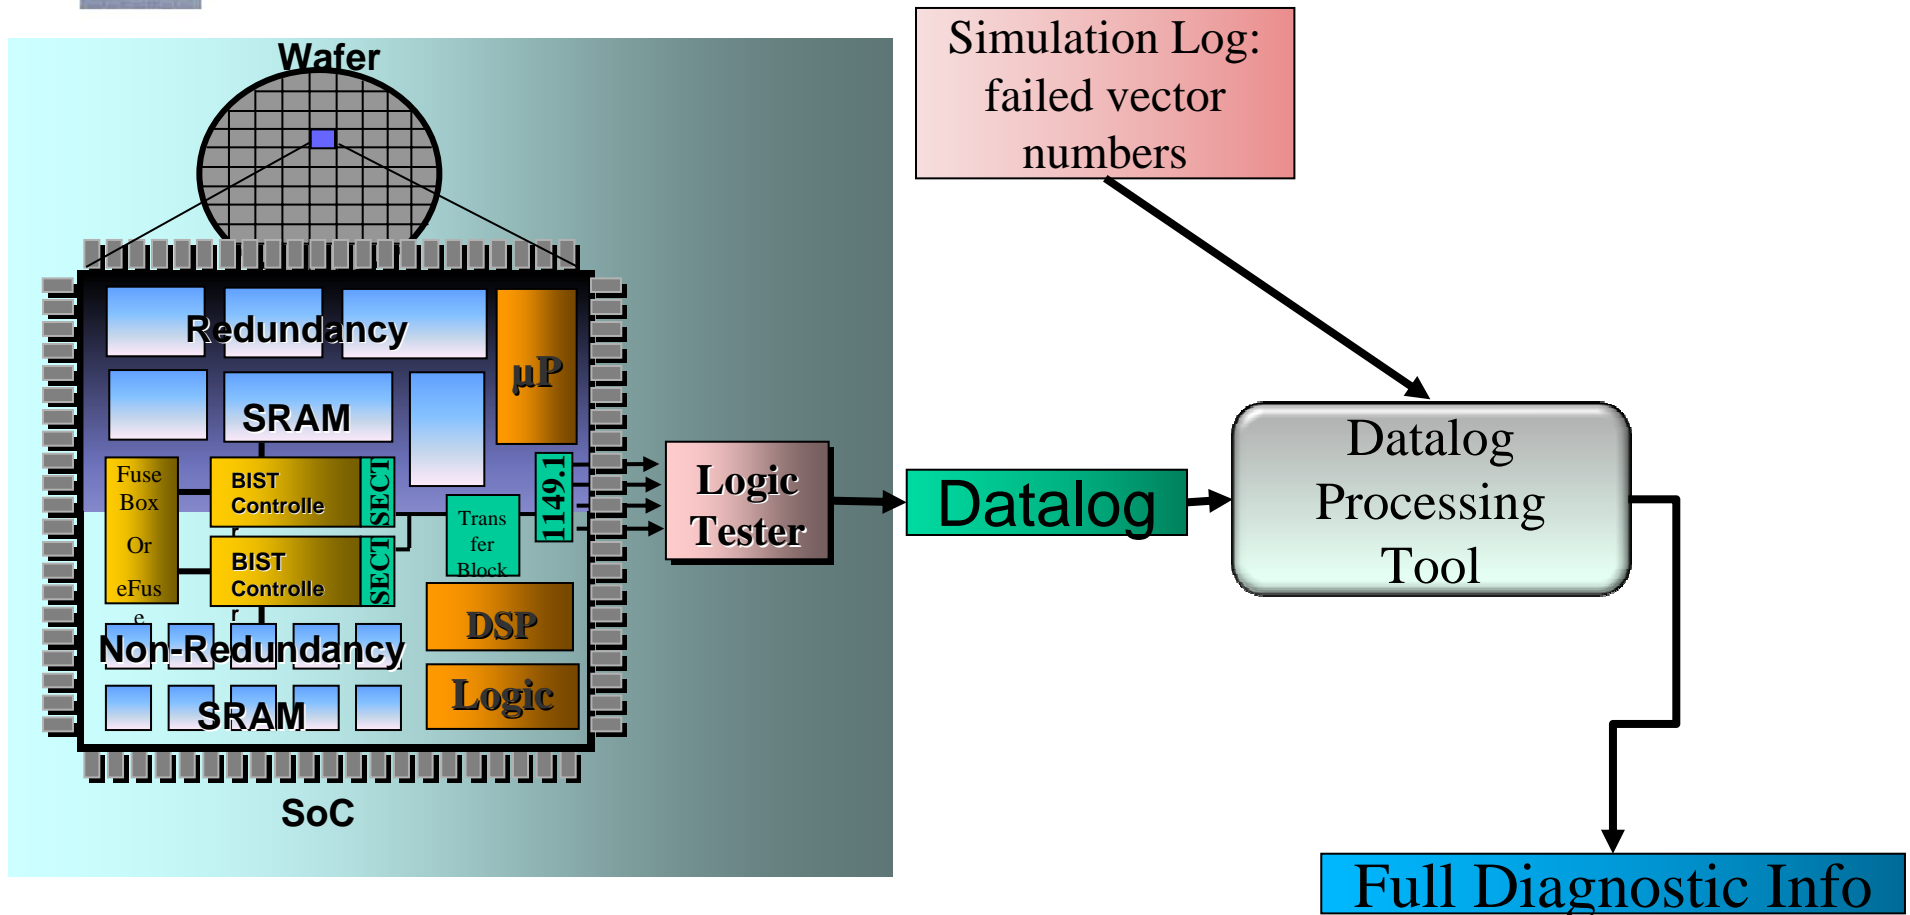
Wafer

Redundancy

SRAM

μP

Fuse Box Or eFuse

BIST Controller

SECT

BIST Controller

SECT

Transfer Block

1149.1

DSP

Logic

Non-Redundancy

SRAM

SoC

Simulation Log: failed vector numbers

Logic Tester

Datalog

Datalog Processing Tool

Full Diagnostic Info